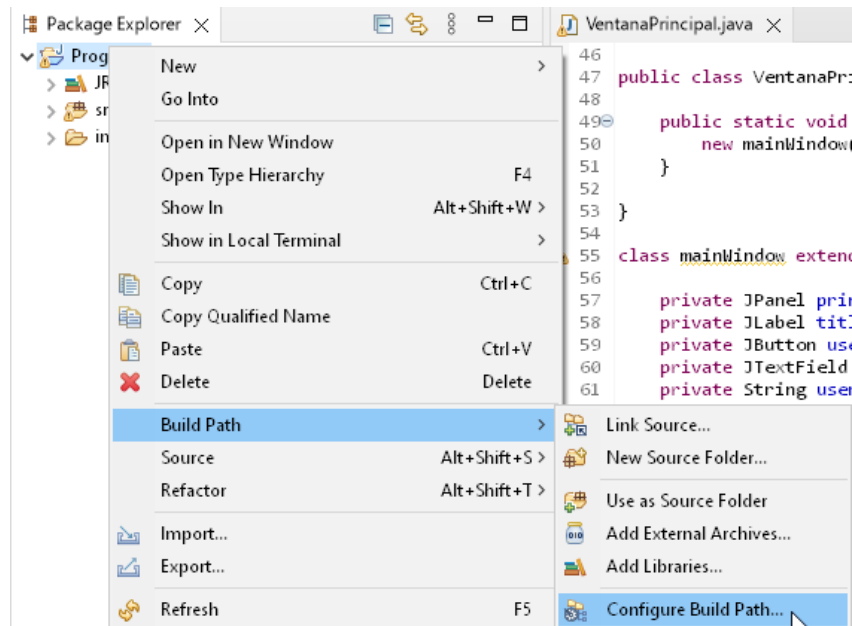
Package Explorer ✕

Prog

JR

sr

in

New >
Go Into

Open in New Window
Open Type Hierarchy F4
Show In Alt+Shift+W >
Show in Local Terminal >

Copy Ctrl+C
Copy Qualified Name
Paste Ctrl+V
Delete Delete

Build Path >
Source Alt+Shift+S >
Refactor Alt+Shift+T >

Import...
Export...

Refresh F5

Link Source...
New Source Folder...

Use as Source Folder
Add External Archives...
Add Libraries...

Configure Build Path...

VentanaPrincipal.java ✕

46
47 public class VentanaPri
48
49 public static void
50 new mainWindow(
51 }
52
53 }
54
55 class mainWindow extend
56
57 private JPanel prin
58 private JLabel titl
59 private JButton use
60 private JTextField
61 private String user